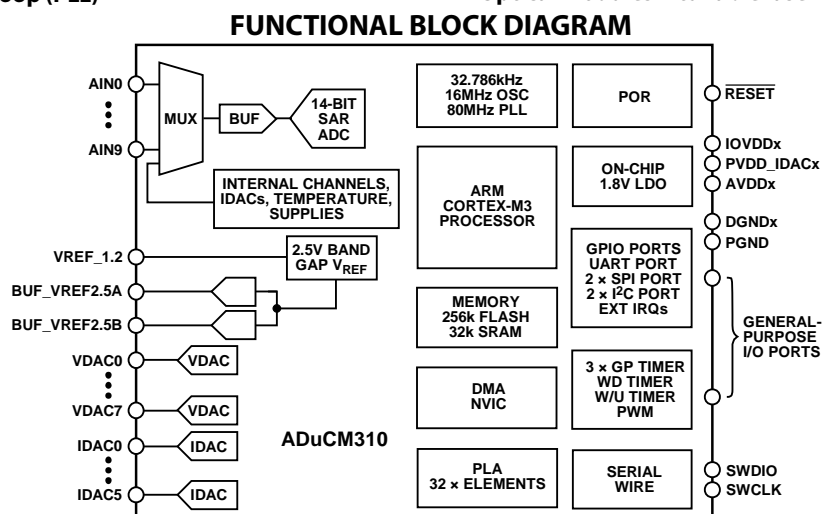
FUNCTIONAL BLOCK DIAGRAM

AIN0
AIN9
MUX
BUF
14-BIT SAR ADC
INTERNAL CHANNELS, IDACs, TEMPERATURE, SUPPLIES
VREF_1.2
2.5V BAND GAP $V_{REF}$
BUF_VREF2.5A
BUF_VREF2.5B
VDAC0
VDAC
VDAC7
VDAC
IDAC0
IDAC
IDAC5
IDAC
ADuCM310

32.786kHz 16MHz OSC 80MHz PLL
ARM CORTEX-M3 PROCESSOR
MEMORY 256k FLASH 32k SRAM
DMA NVIC
PLA 32 × ELEMENTS

POR
ON-CHIP 1.8V LDO
GPIO PORTS UART PORT 2 × SPI PORT 2 × I²C PORT EXT IRQs
3 × GP TIMER WD TIMER W/U TIMER PWM
SERIAL WIRE

$\overline{RESET}$
IOVDDx
PVDD_IDACx
AVDDx
DGNDx
PGND
GENERAL-PURPOSE I/O PORTS
SWDIO
SWCLK